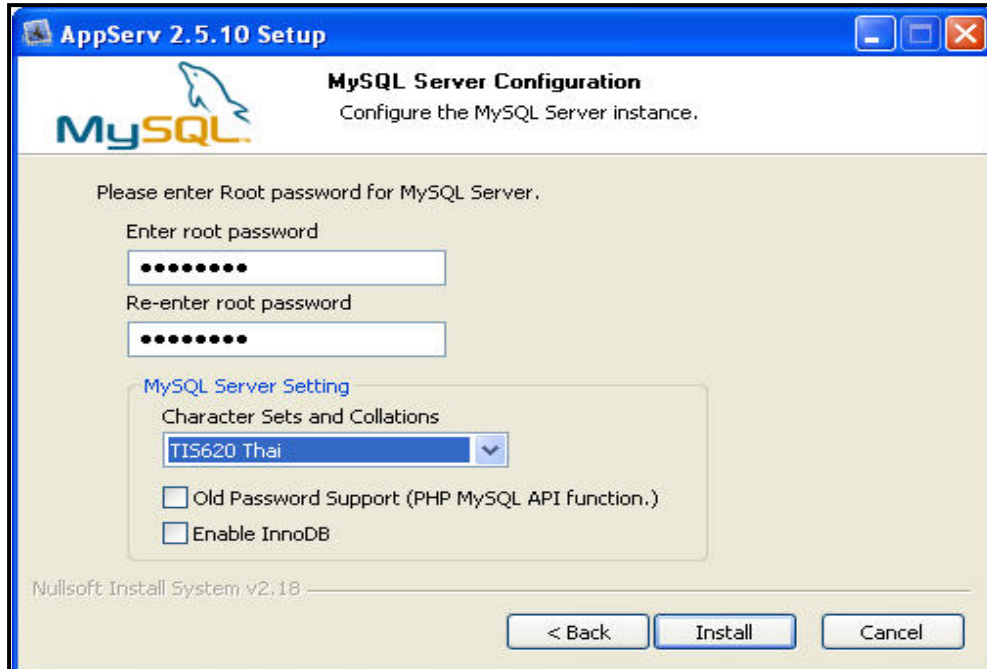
AppServ 2.5.10 Setup

MySQL

MySQL Server Configuration
Configure the MySQL Server instance.

Please enter Root password for MySQL Server.

Enter root password
•••••••••

Re-enter root password
•••••••••

MySQL Server Setting
Character Sets and Collations
TIS620 Thai

Old Password Support (PHP MySQL API function.)

Enable InnoDB

Nullsoft Install System v2.18

< Back
Install
Cancel